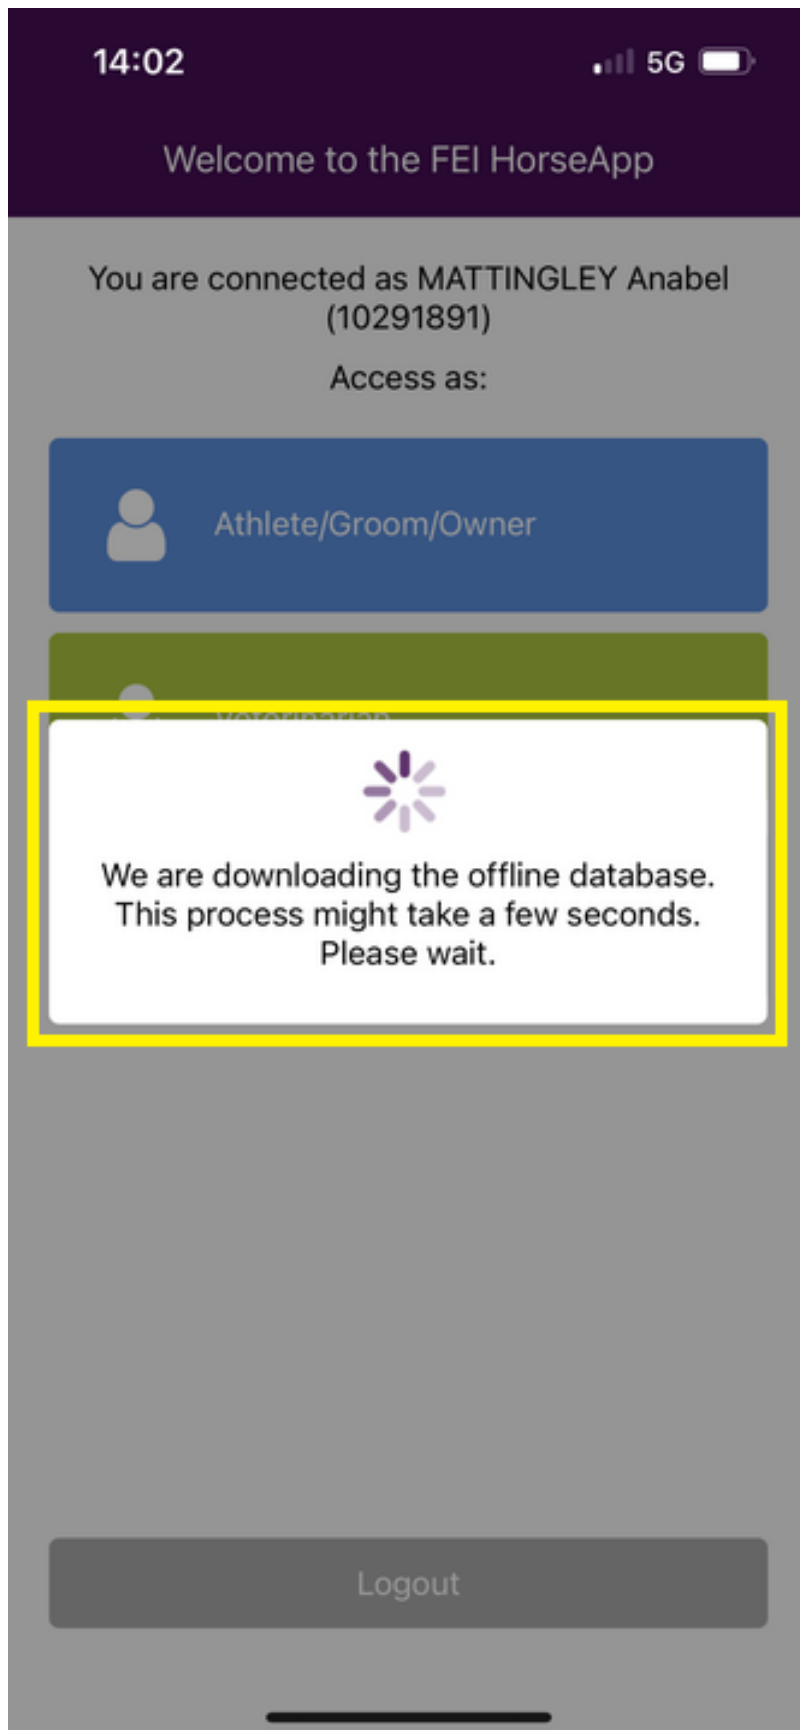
14:02

5G

Welcome to the FEI HorseApp

You are connected as MATTINGLEY Anabel (10291891)

Access as:

Athlete/Groom/Owner

Veterinarian

We are downloading the offline database. This process might take a few seconds. Please wait.

Logout